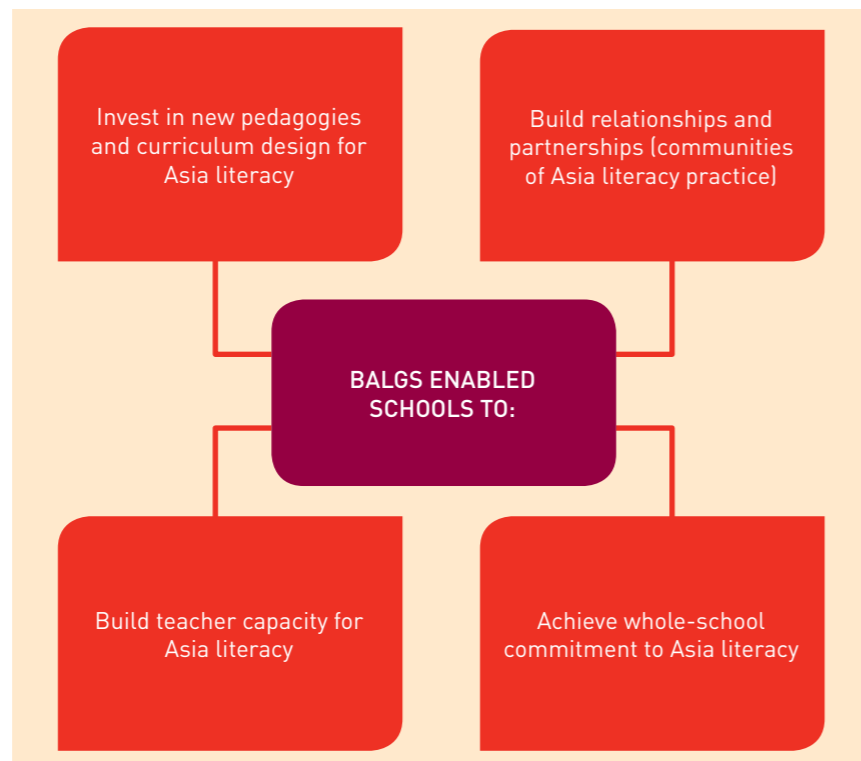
Invest in new pedagogies and curriculum design for Asia literacy

Build relationships and partnerships (communities of Asia literacy practice)

BALGS ENABLED SCHOOLS TO:

Build teacher capacity for Asia literacy

Achieve whole-school commitment to Asia literacy